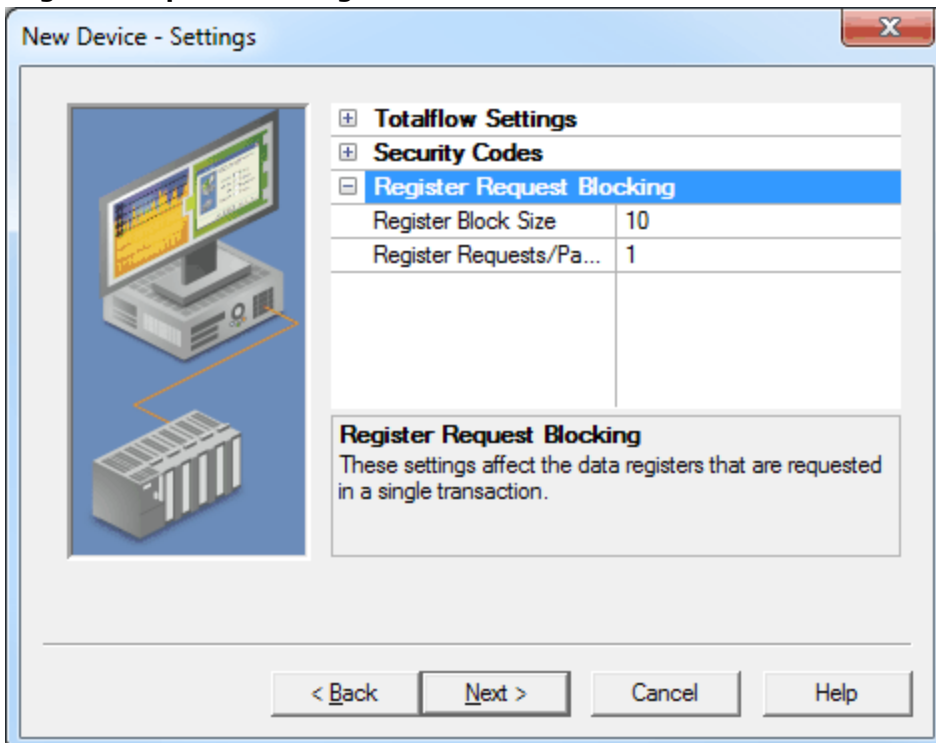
New Device - Settings

⊞ Totalflow Settings
⊞ Security Codes
⊟ Register Request Blocking

| | |
|---|---|
| Register Block Size | 10 |
| Register Requests/Pa... | 1 |

Register Request Blocking
These settings affect the data registers that are requested in a single transaction.

< Back
Next >
Cancel
Help